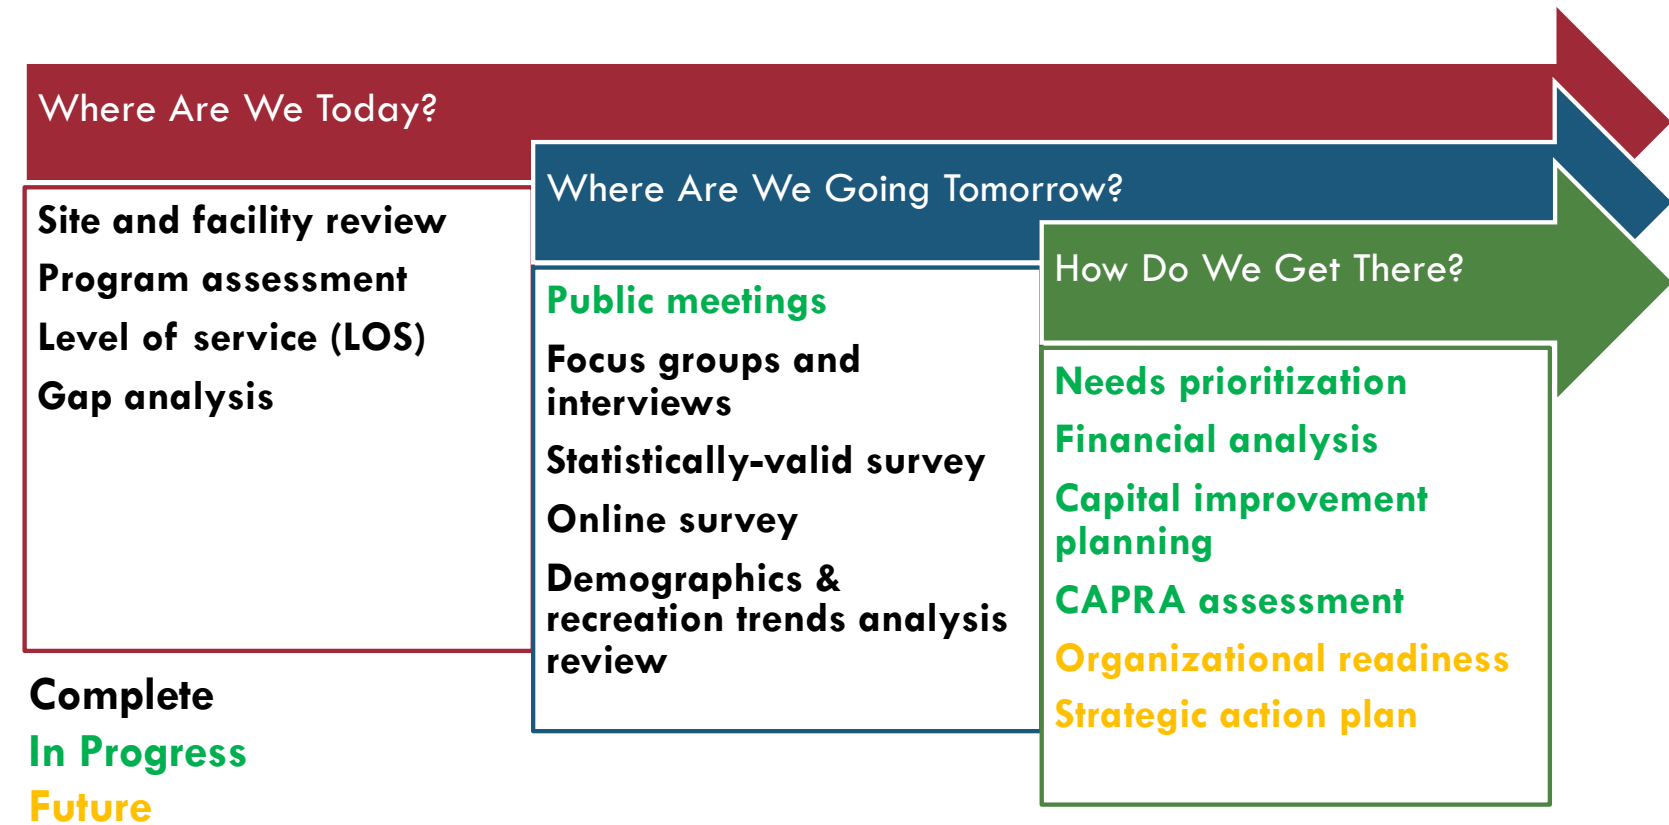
Where Are We Today?

Site and facility review
Program assessment
Level of service (LOS)
Gap analysis

Where Are We Going Tomorrow?

Public meetings
Focus groups and interviews
Statistically-valid survey
Online survey
Demographics & recreation trends analysis review

How Do We Get There?

Needs prioritization
Financial analysis
Capital improvement planning
CAPRA assessment
Organizational readiness
Strategic action plan

Complete
In Progress
Future